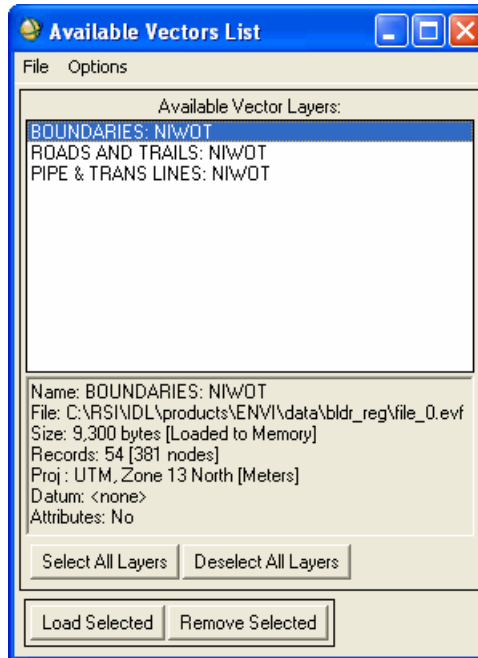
Available Vectors List

File Options

Available Vector Layers:

BOUNDARIES: NIWOT
ROADS AND TRAILS: NIWOT
PIPE & TRANS LINES: NIWOT

Name: BOUNDARIES: NIWOT
File: C:\RSI\IDL\products\ENVI\data\bldr_reg\file_0.evf
Size: 9,300 bytes [Loaded to Memory]
Records: 54 [381 nodes]
Proj : UTM, Zone 13 North [Meters]
Datum: <none>
Attributes: No

Select All Layers | Deselect All Layers

Load Selected | Remove Selected